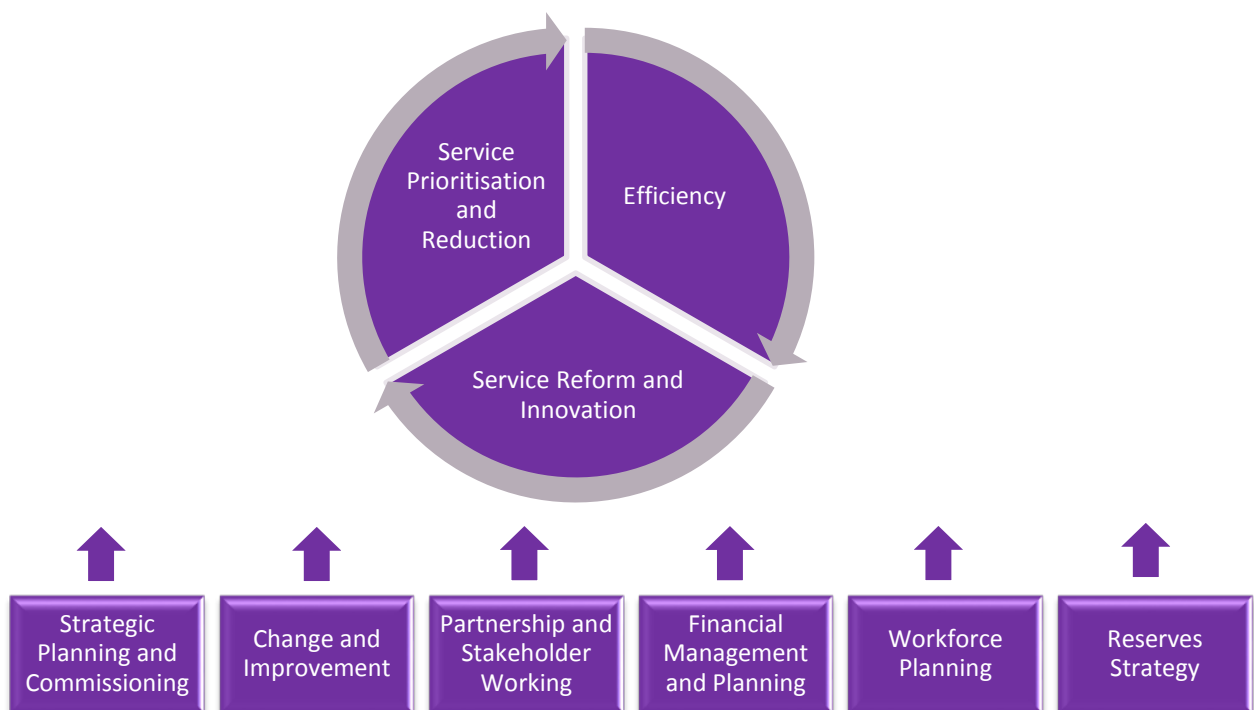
Service Prioritisation and Reduction

Efficiency

Service Reform and Innovation

Strategic Planning and Commissioning

Change and Improvement

Partnership and Stakeholder Working

Financial Management and Planning

Workforce Planning

Reserves Strategy